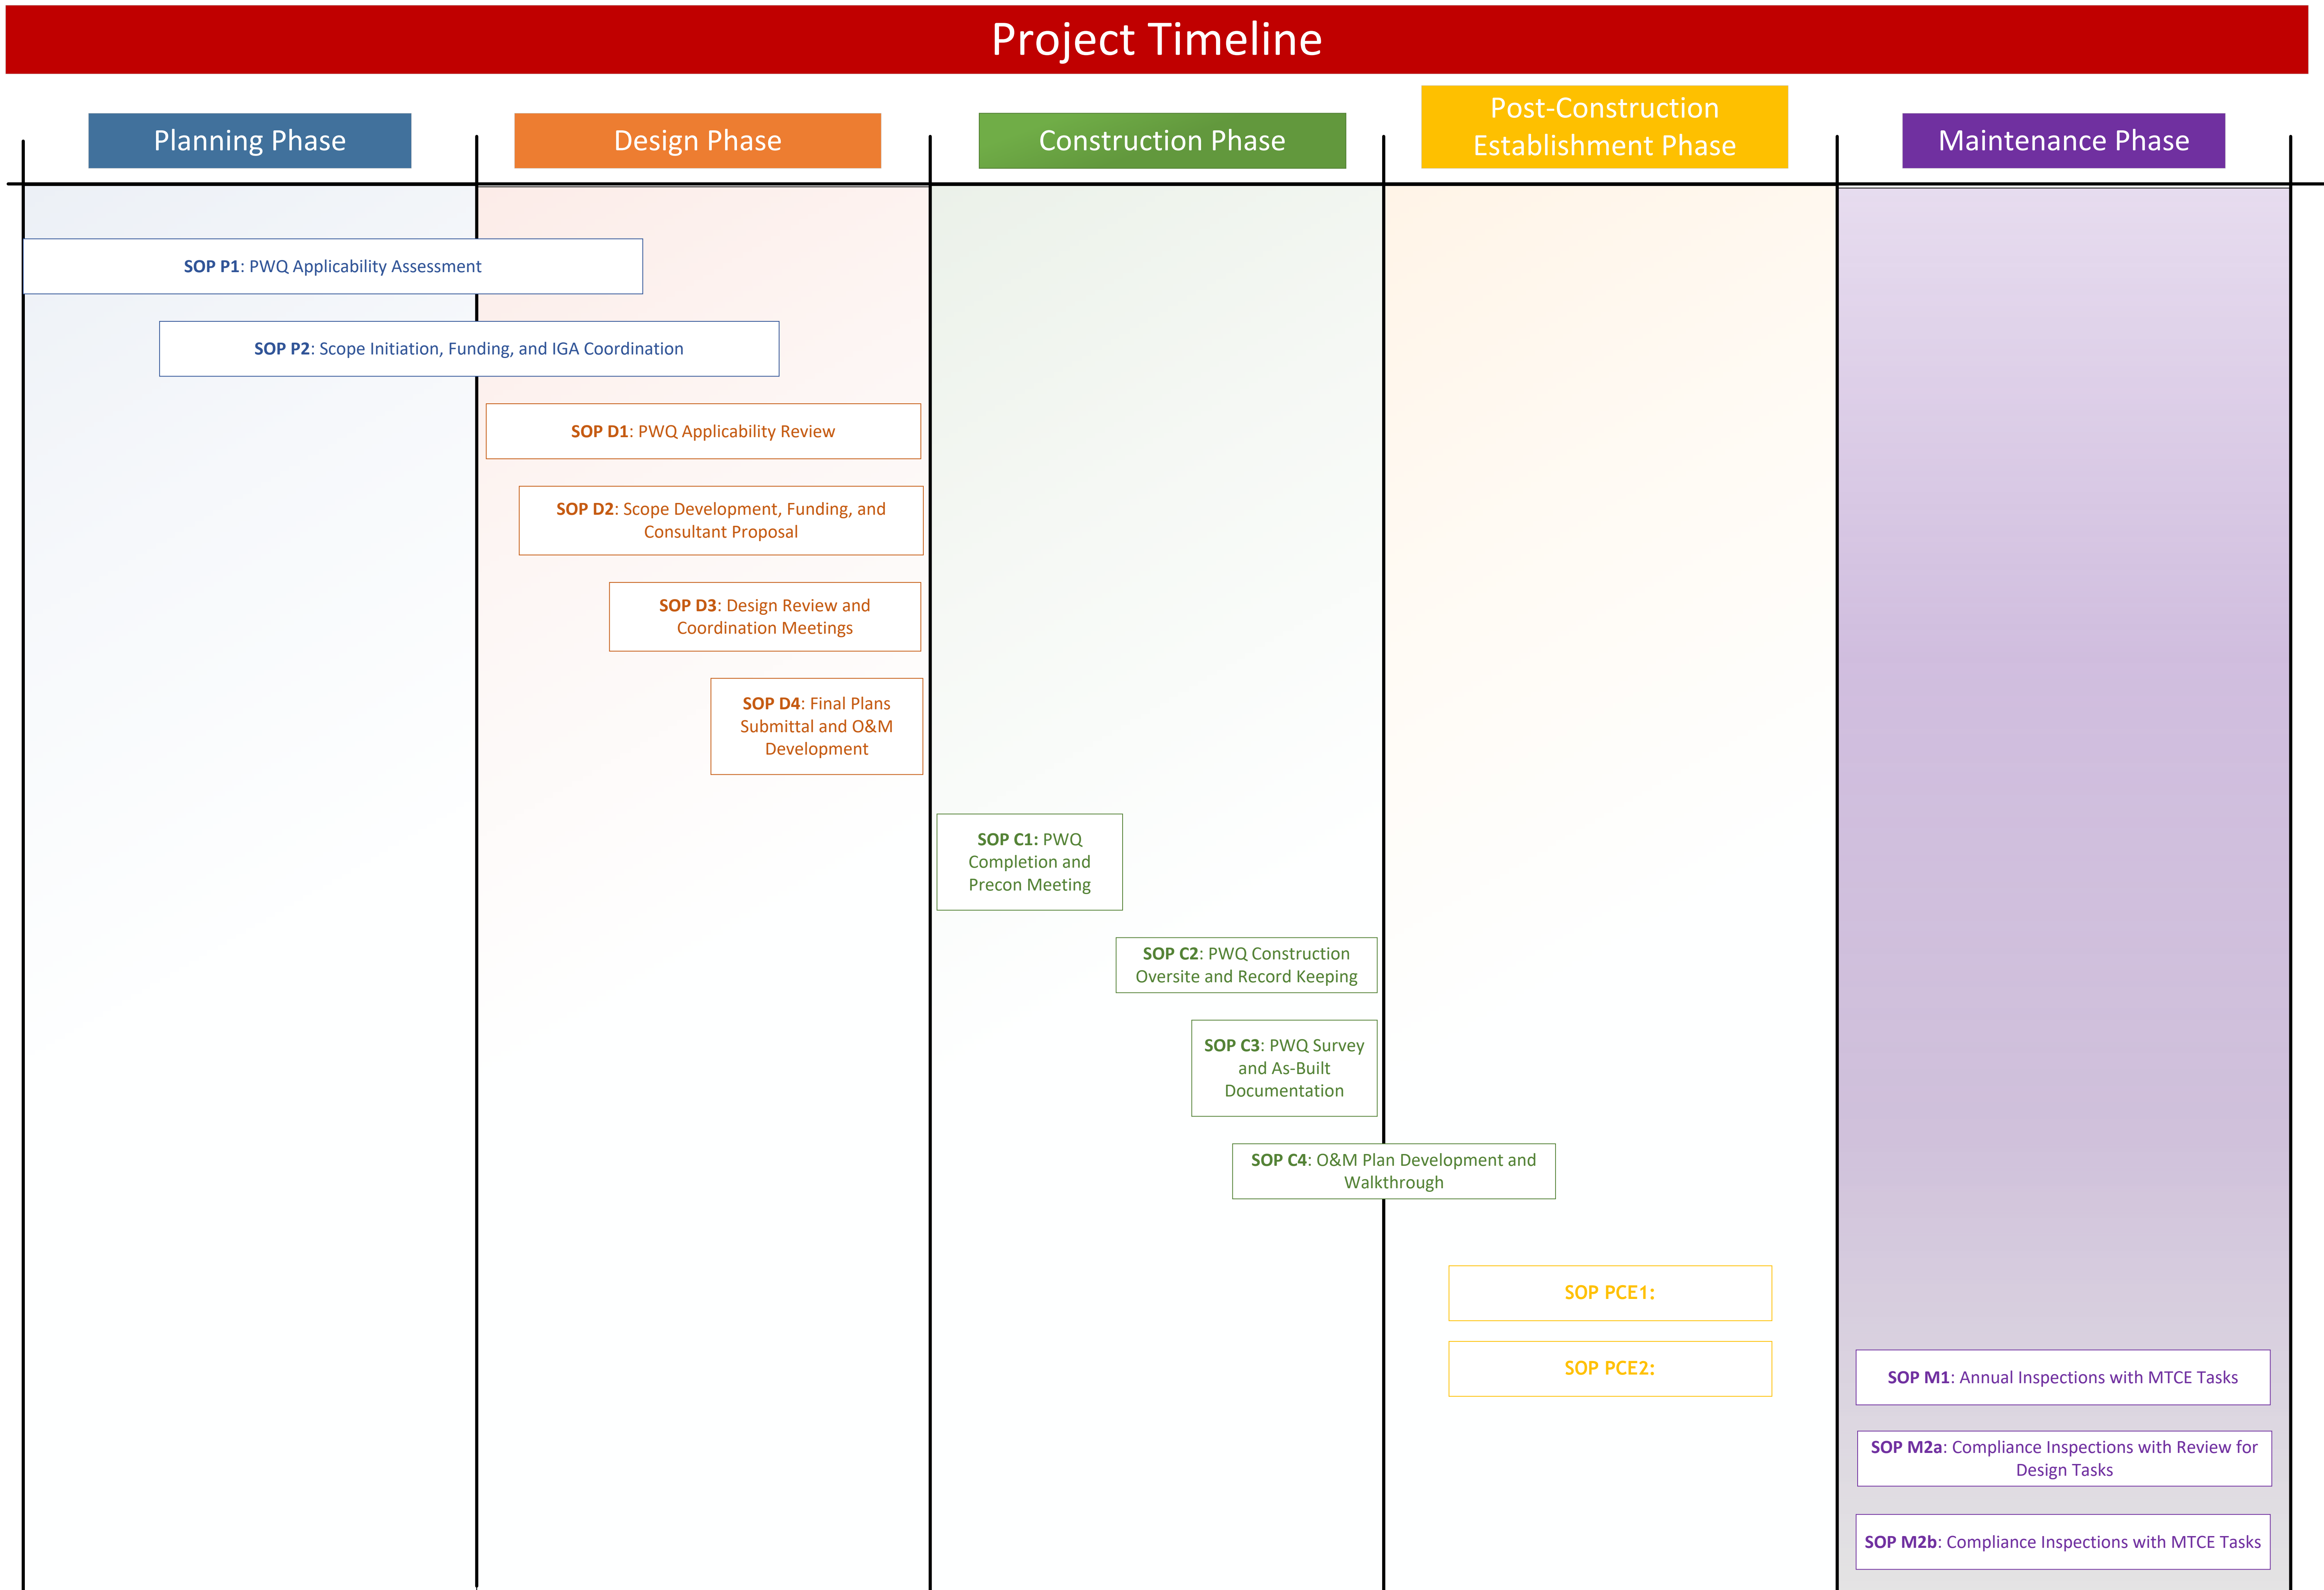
Project Timeline

Planning Phase

Design Phase

Construction Phase

Post-Construction Establishment Phase

Maintenance Phase

SOP P1: PWQ Applicability Assessment

SOP P2: Scope Initiation, Funding, and IGA Coordination

SOP D1: PWQ Applicability Review

SOP D2: Scope Development, Funding, and Consultant Proposal

SOP D3: Design Review and Coordination Meetings

SOP D4: Final Plans Submittal and O&M Development

SOP C1: PWQ Completion and Precon Meeting

SOP C2: PWQ Construction Oversite and Record Keeping

SOP C3: PWQ Survey and As-Built Documentation

SOP C4: O&M Plan Development and Walkthrough

SOP PCE1:

SOP PCE2:

SOP M1: Annual Inspections with MTCE Tasks

SOP M2a: Compliance Inspections with Review for Design Tasks

SOP M2b: Compliance Inspections with MTCE Tasks